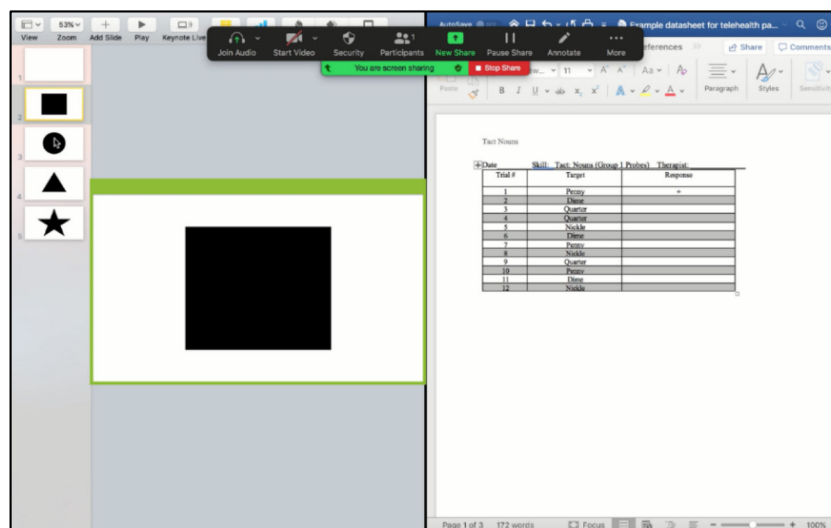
View Zoom Add Slide Play Keynote Live

53%

Join Audio Start Video Security Participants New Share Pause Share Annotate More

You are screen sharing Stop Share

AutoSave Example datasheet for telehealth pa...

eferences Share Comments

Paste Paragraph Styles

1 2 3 4 5

Tact Nouns

Date Skill: Tact: Nouns (Group 1 Probes) Therapist:

| Trial # | Target | Response |
|---|---|---|
| 1 | Penny | + |
| 2 | Dime | |
| 3 | Quarter | |
| 4 | Quarter | |
| 5 | Nickle | |
| 6 | Dime | |
| 7 | Penny | |
| 8 | Nickle | |
| 9 | Quarter | |
| 10 | Penny | |
| 11 | Dime | |
| 12 | Nickle | |

Page 1 of 3 172 words Focus 100%